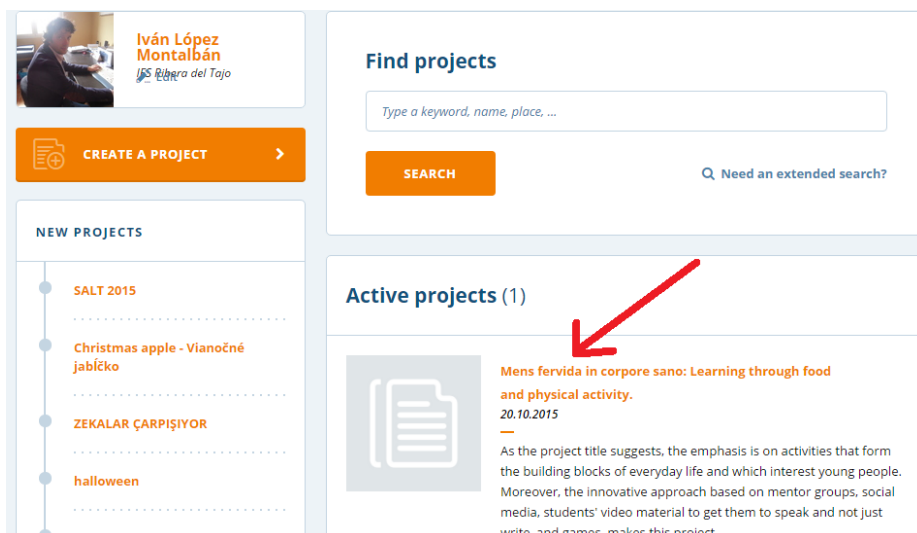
Iván López Montalbán
IES Ribera del Tajo
Edit

CREATE A PROJECT

NEW PROJECTS

SALT 2015

Christmas apple - Vianočné jabĺčko

ZEKALAR ÇARPIŞIYOR

halloween

Find projects

Type a keyword, name, place, ...

SEARCH

Need an extended search?

Active projects (1)

Mens fervida in corpore sano: Learning through food and physical activity.
20.10.2015

As the project title suggests, the emphasis is on activities that form the building blocks of everyday life and which interest young people. Moreover, the innovative approach based on mentor groups, social media, students' video material to get them to speak and not just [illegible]